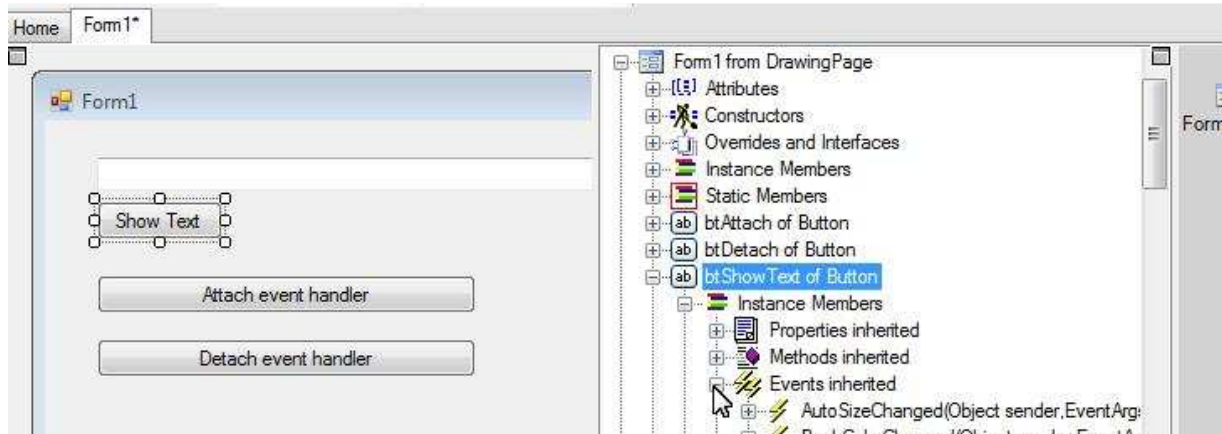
Home Form1*

Form1

Show Text

Attach event handler

Detach event handler

Form1 from DrawingPage
Attributes
Constructors
Overrides and Interfaces
Instance Members
Static Members
btAttach of Button
btDetach of Button
btShowText of Button
Instance Members
Properties inherited
Methods inherited
Events inherited
AutoSizeChanged(Object sender,EventArg
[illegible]

Form